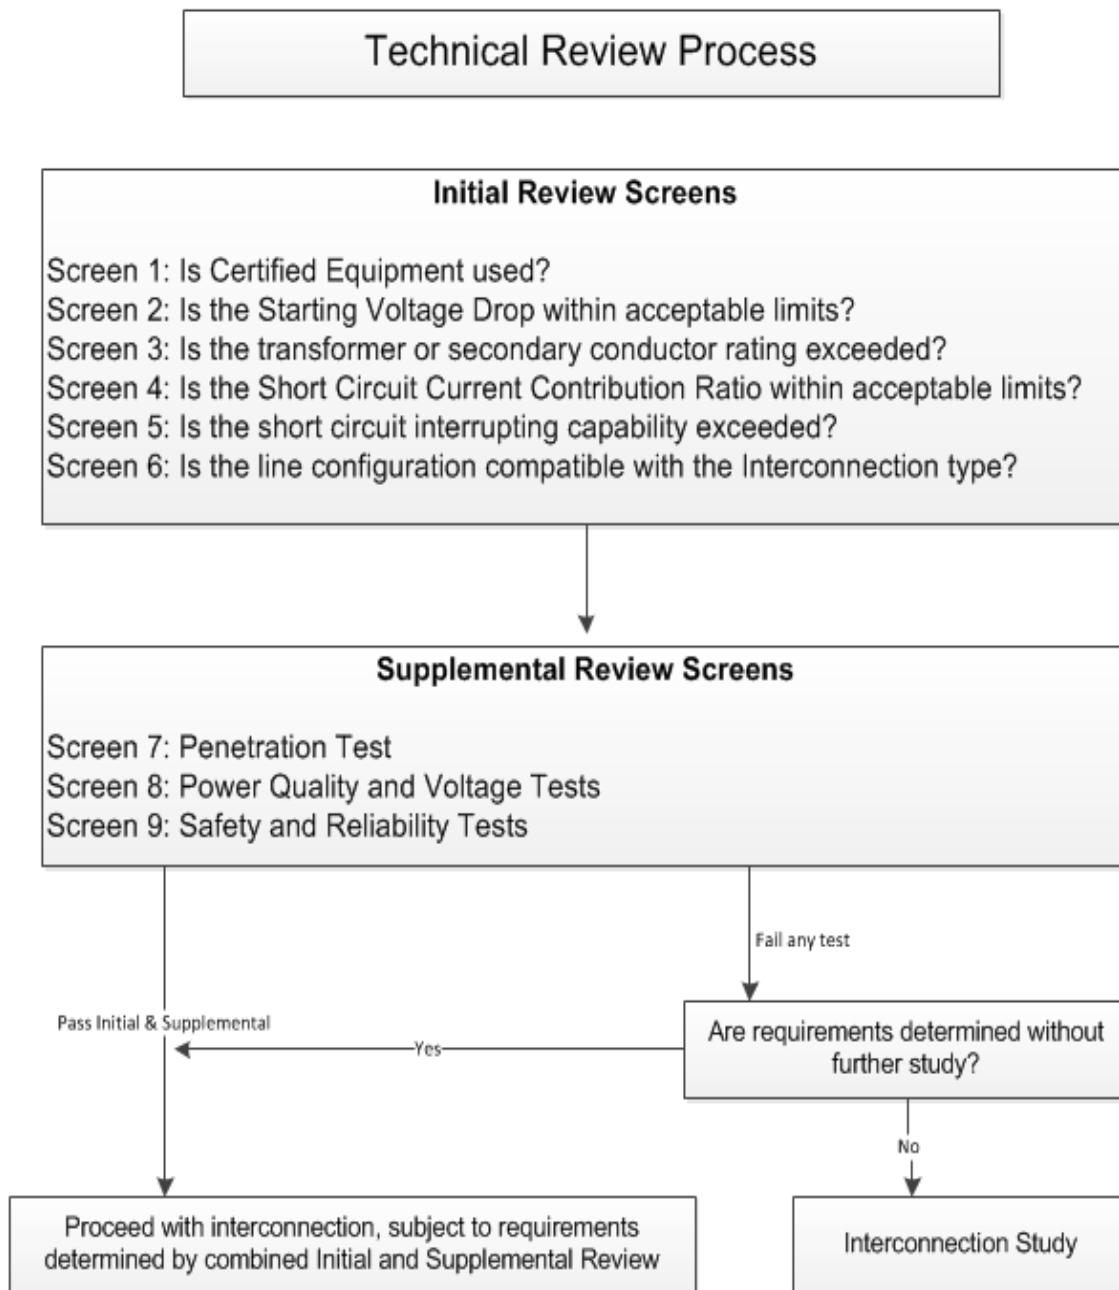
Technical Review Process

Initial Review Screens

Screen 1: Is Certified Equipment used?
Screen 2: Is the Starting Voltage Drop within acceptable limits?
Screen 3: Is the transformer or secondary conductor rating exceeded?
Screen 4: Is the Short Circuit Current Contribution Ratio within acceptable limits?
Screen 5: Is the short circuit interrupting capability exceeded?
Screen 6: Is the line configuration compatible with the Interconnection type?

Supplemental Review Screens

Screen 7: Penetration Test
Screen 8: Power Quality and Voltage Tests
Screen 9: Safety and Reliability Tests

Fail any test

Pass Initial & Supplemental

Yes

Are requirements determined without further study?

No

Proceed with interconnection, subject to requirements determined by combined Initial and Supplemental Review

Interconnection Study